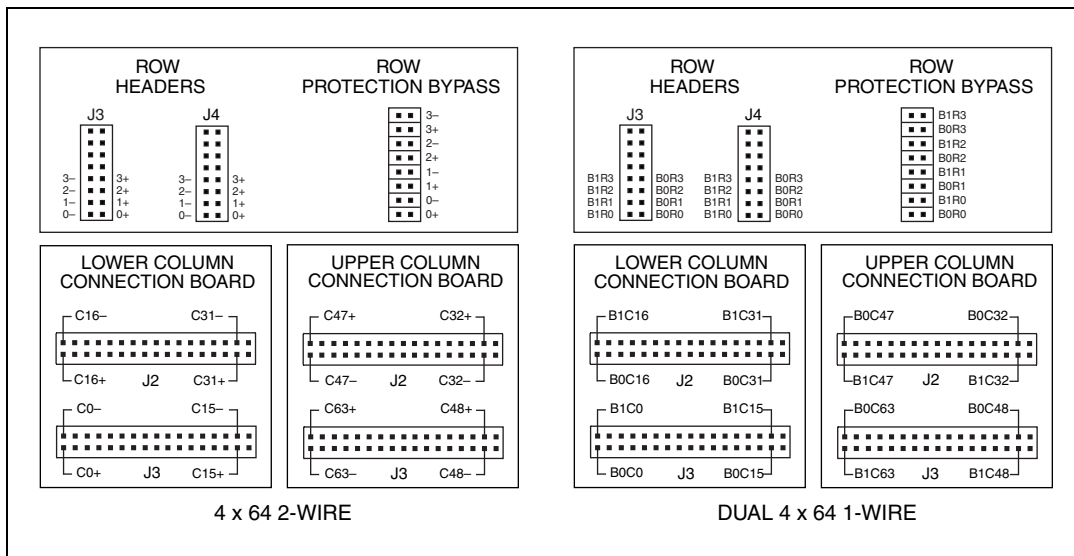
ROW HEADERS

J3

3–
2–
1–
0–

3+
2+
1+
0+

J4

3–
2–
1–
0–

3+
2+
1+
0+

ROW PROTECTION BYPASS

3–
3+
2–
2+
1–
1+
0–
0+

LOWER COLUMN CONNECTION BOARD

C16–
C31–
C16+
J2
C31+

C0–
C15–
C0+
J3
C15+

UPPER COLUMN CONNECTION BOARD

C47+
C32+
C47–
J2
C32–

C63+
C48+
C63–
J3
C48–

4 x 64 2-WIRE

ROW HEADERS

J3

B1R3
B1R2
B1R1
B1R0

B0R3
B0R2
B0R1
B0R0

J4

B1R3
B1R2
B1R1
B1R0

B0R3
B0R2
B0R1
B0R0

ROW PROTECTION BYPASS

B1R3
B0R3
B1R2
B0R2
B1R1
B0R1
B1R0
B0R0

LOWER COLUMN CONNECTION BOARD

B1C16
B1C31
B0C16
J2
B0C31

B1C0
B1C15
B0C0
J3
B0C15

UPPER COLUMN CONNECTION BOARD

B0C47
B0C32
B1C47
J2
B1C32

B0C63
B0C48
B1C63
J3
B1C48

DUAL 4 x 64 1-WIRE